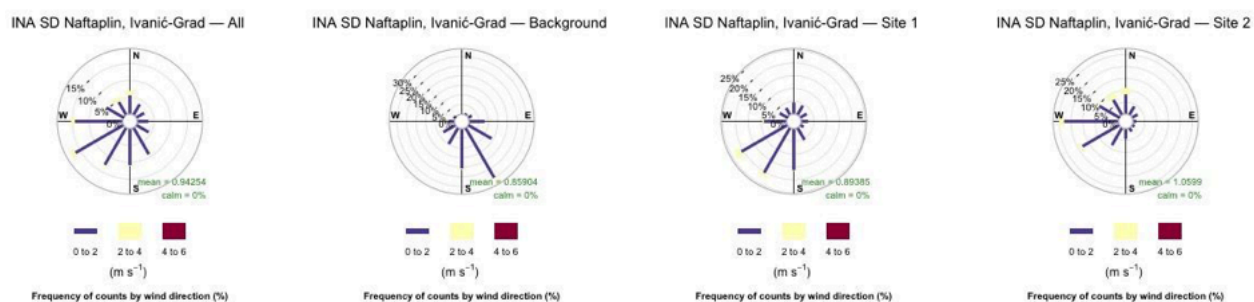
INA SD Naftaplin, Ivanić-Grad — All

N
W
E
S
15%
10%
5%
0%
mean = 0.94254
calm = 0%

0 to 2
2 to 4
4 to 6
(m $s^{-1}$)
Frequency of counts by wind direction (%)

INA SD Naftaplin, Ivanić-Grad — Background

N
W
E
S
30%
25%
20%
15%
10%
5%
0%
mean = 0.85904
calm = 0%

0 to 2
2 to 4
4 to 6
(m $s^{-1}$)
Frequency of counts by wind direction (%)

INA SD Naftaplin, Ivanić-Grad — Site 1

N
W
E
S
25%
20%
15%
10%
5%
0%
mean = 0.89385
calm = 0%

0 to 2
2 to 4
4 to 6
(m $s^{-1}$)
Frequency of counts by wind direction (%)

INA SD Naftaplin, Ivanić-Grad — Site 2

N
W
E
S
25%
20%
15%
10%
5%
0%
mean = 1.0599
calm = 0%

0 to 2
2 to 4
4 to 6
(m $s^{-1}$)
Frequency of counts by wind direction (%)